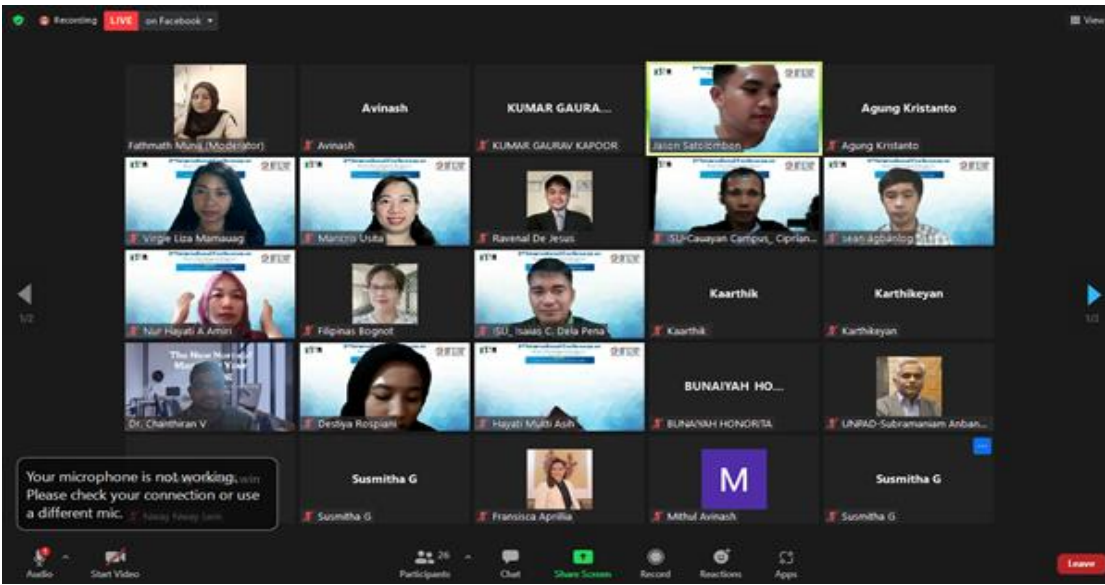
Recording LIVE on Facebook

View

Fathmath Muna (Moderator)

Avinash

Avinash

KUMAR GAURA...

KUMAR GAURAV KAPOOR

Jason Satolombon

Agung Kristanto

Agung Kristanto

Virgie Liza Mamauag

Maricris Usita

Ravenal De Jesus

ISU-Cauayan Campus_ Ciprian...

sean agbanlog

Nur Hayati A Amiri

Filipinas Bognot

ISU_ Isaias C. Dela Pena

Kaarthik

Kaarthik

Karthikeyan

Karthikeyan

1/2

1/2

The New Normal

Dr. Chanthiran V

Destiya Rospiani

Hayati Mukti Asih

BUNAIYAH HO...

BUNAIYAH HONORITA

UNPAD-Subramaniam Anban...

Your microphone is not working. Please check your connection or use a different mic.

Susmitha G

Susmitha G

Fransisca Aprillia

M

Mithul Avinash

Susmitha G

Susmitha G

Audio

Start Video

26

Participants

Chat

Share Screen

Record

Reactions

Apps

Leave